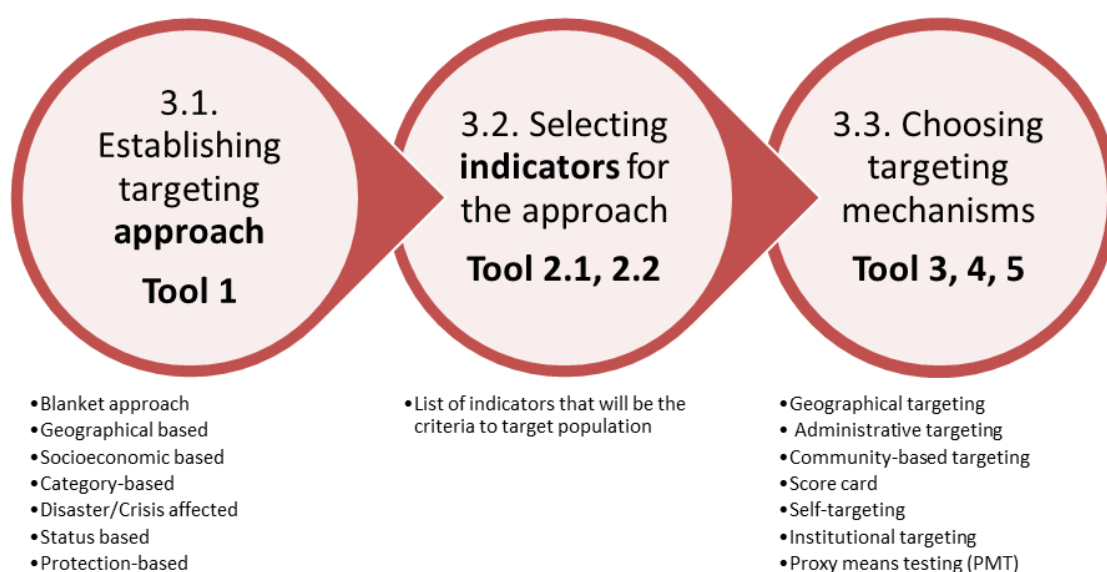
3.1. Establishing targeting **approach**

**Tool 1**

3.2. Selecting **indicators** for the approach

**Tool 2.1, 2.2**

3.3. Choosing targeting mechanisms

**Tool 3, 4, 5**

•Blanket approach
•Geographical based
•Socioeconomic based
•Category-based
•Disaster/Crisis affected
•Status based
•Protection-based

•List of indicators that will be the criteria to target population

•Geographical targeting
• Administrative targeting
•Community-based targeting
•Score card
•Self-targeting
•Institutional targeting
•Proxy means testing (PMT)